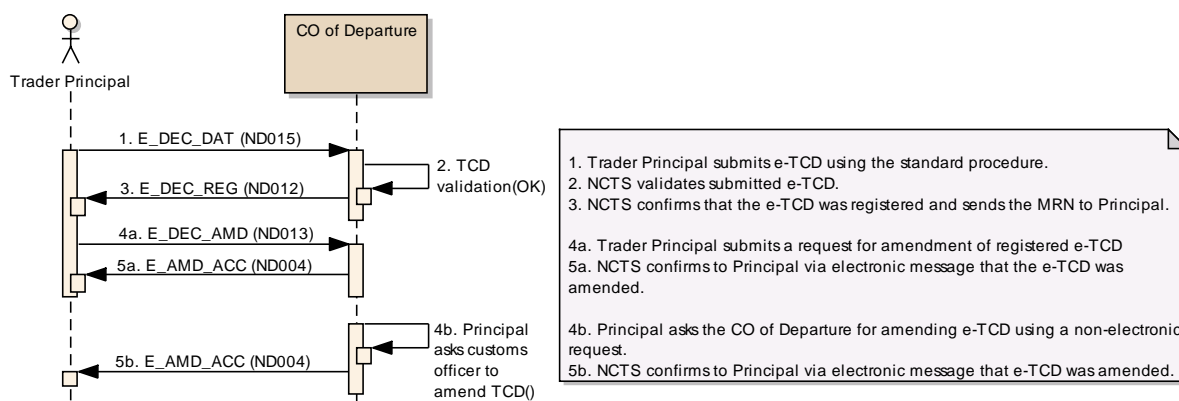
Trader Principal

CO of Departure

1. E_DEC_DAT (ND015)

2. TCD validation(OK)

3. E_DEC_REG (ND012)

4a. E_DEC_AMD (ND013)

5a. E_AMD_ACC (ND004)

4b. Principal asks customs officer to amend TCD()

5b. E_AMD_ACC (ND004)

1. Trader Principal submits e-TCD using the standard procedure.
2. NCTS validates submitted e-TCD.
3. NCTS confirms that the e-TCD was registered and sends the MRN to Principal.

4a. Trader Principal submits a request for amendment of registered e-TCD
5a. NCTS confirms to Principal via electronic message that the e-TCD was amended.

4b. Principal asks the CO of Departure for amending e-TCD using a non-electronic request.
5b. NCTS confirms to Principal via electronic message that e-TCD was amended.